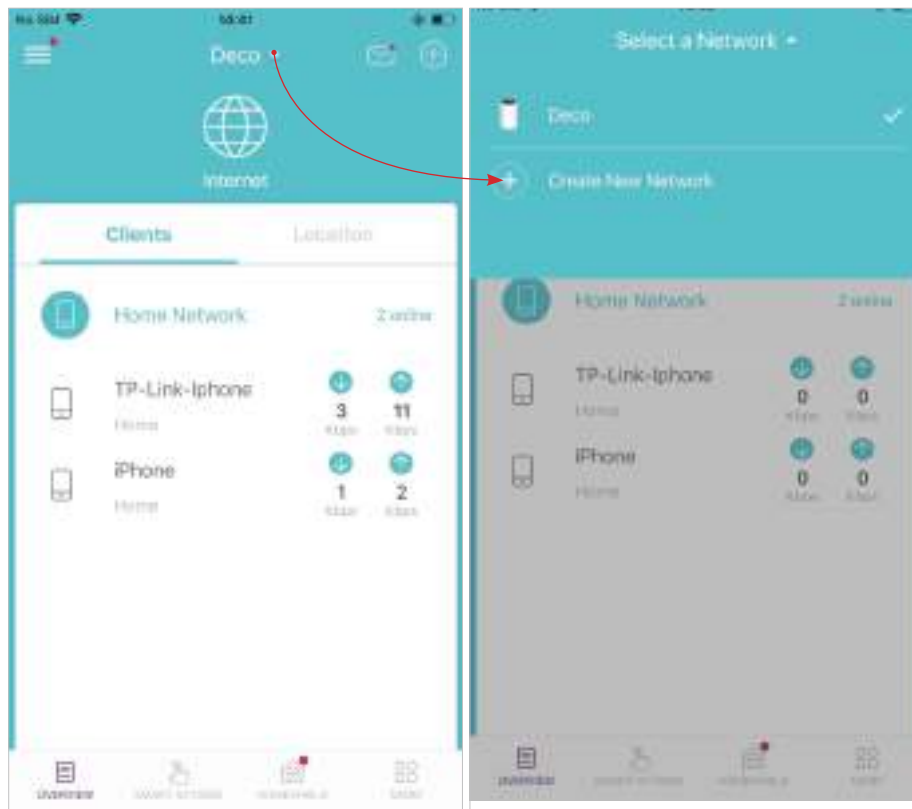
No SIM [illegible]

Deco

Internet

Clients

Location

Home Network

2 online

TP-Link-Iphone

Home

3 Kbps

11 Kbps

iPhone

Home

1 Kbps

2 Kbps

Overview

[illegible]

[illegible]

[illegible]

Select a Network

Deco

Create New Network

Home Network

2 online

TP-Link-Iphone

Home

0 Kbps

0 Kbps

iPhone

Home

0 Kbps

0 Kbps

Overview

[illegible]

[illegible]

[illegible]